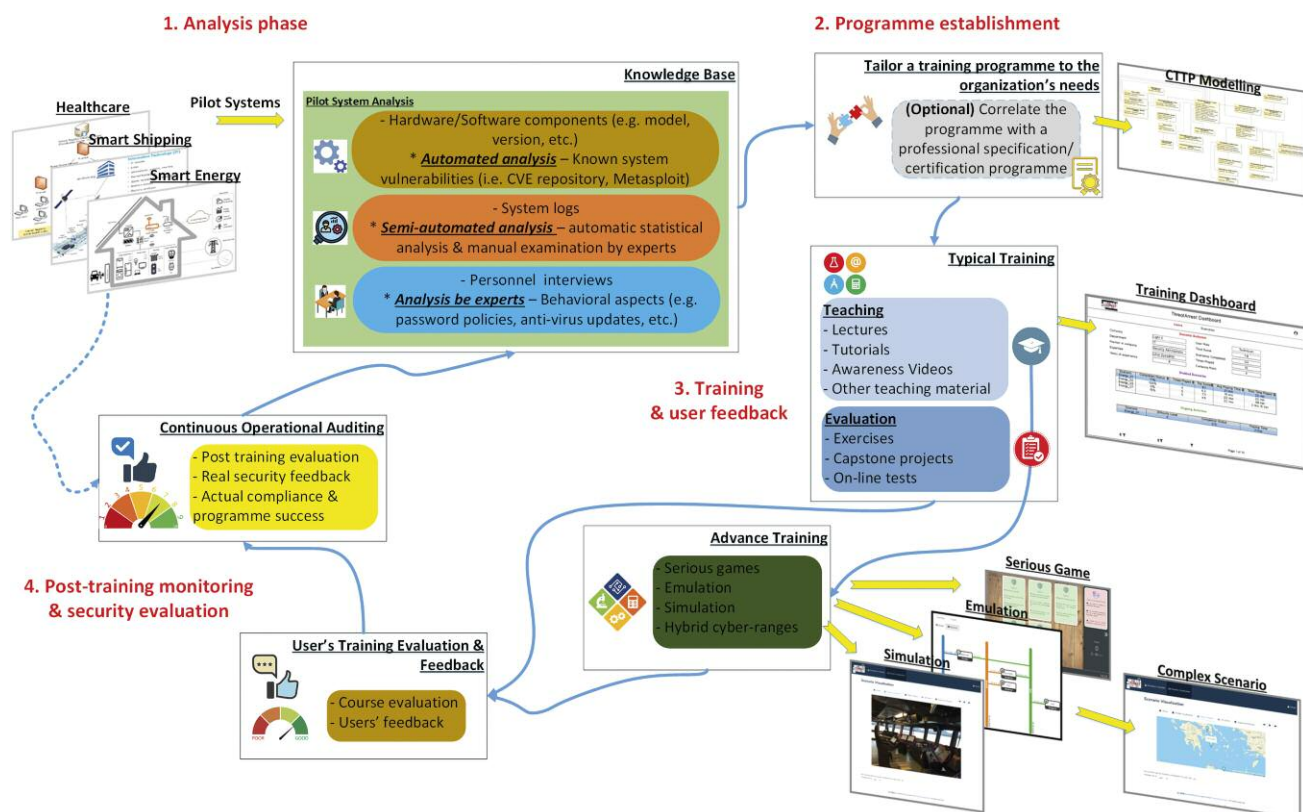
1. Analysis phase

Healthcare

Smart Shipping

Smart Energy

Pilot Systems

Knowledge Base

Pilot System Analysis

- Hardware/Software components (e.g. model, version, etc.)
* Automated analysis – Known system vulnerabilities (i.e. CVE repository, Metasploit)

- System logs
* Semi-automated analysis – automatic statistical analysis & manual examination by experts

- Personnel interviews
* Analysis be experts – Behavioral aspects (e.g. password policies, anti-virus updates, etc.)

2. Programme establishment

Tailor a training programme to the organization's needs

(Optional) Correlate the programme with a professional specification/ certification programme

CTTP Modelling

Typical Training

Teaching
- Lectures
- Tutorials
- Awareness Videos
- Other teaching material

Evaluation
- Exercises
- Capstone projects
- On-line tests

Training Dashboard

3. Training & user feedback

Continuous Operational Auditing

- Post training evaluation
- Real security feedback
- Actual compliance & programme success

4. Post-training monitoring & security evaluation

Advance Training

- Serious games
- Emulation
- Simulation
- Hybrid cyber-ranges

Serious Game

Emulation

Simulation

Complex Scenario

User's Training Evaluation & Feedback

- Course evaluation
- Users' feedback

POOR

GOOD